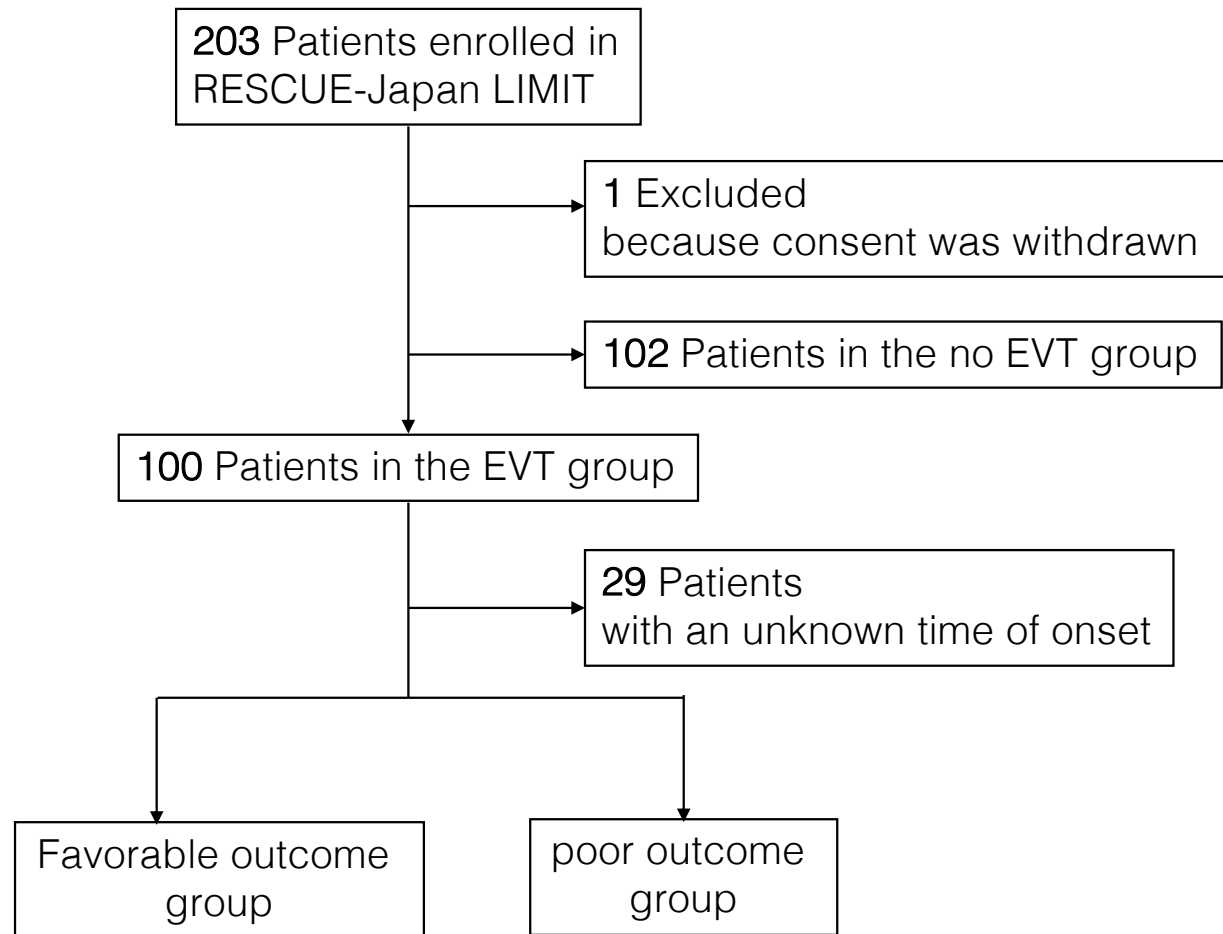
203 Patients enrolled in RESCUE-Japan LIMIT

1 Excluded
because consent was withdrawn

102 Patients in the no EVT group

100 Patients in the EVT group

29 Patients
with an unknown time of onset

Favorable outcome group

poor outcome group